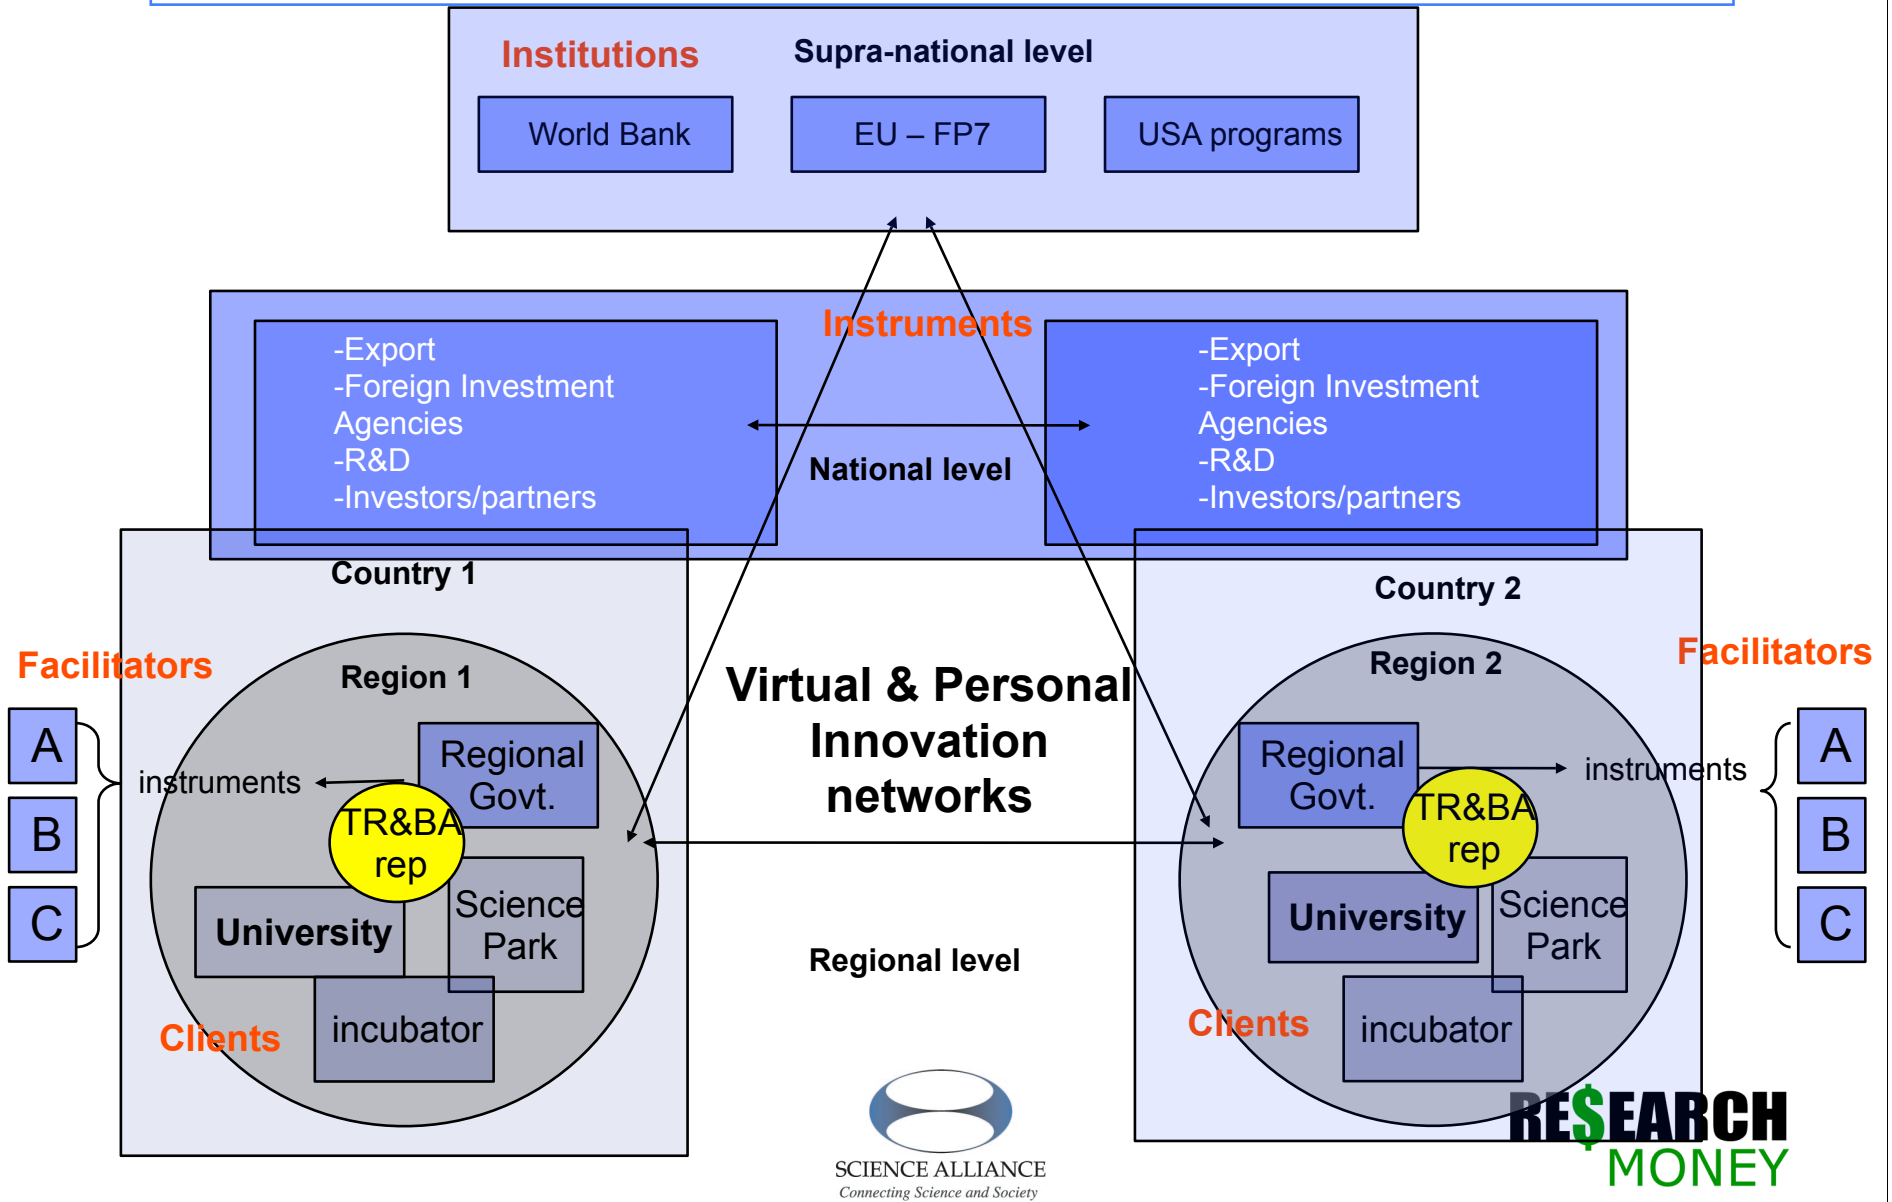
Institutions

Supra-national level

World Bank

EU – FP7

USA programs

Instruments

-Export
-Foreign Investment Agencies
-R&D
-Investors/partners

National level

-Export
-Foreign Investment Agencies
-R&D
-Investors/partners

Country 1

Country 2

Facilitators

Region 1

A

B

C

instruments

Regional Govt.

TR&BA rep

University

Science Park

incubator

Clients

Virtual & Personal Innovation networks

Regional level

Facilitators

Region 2

Regional Govt.

instruments

TR&BA rep

A

B

C

University

Science Park

incubator

Clients

SCIENCE ALLIANCE
Connecting Science and Society

RE$EARCH MONEY